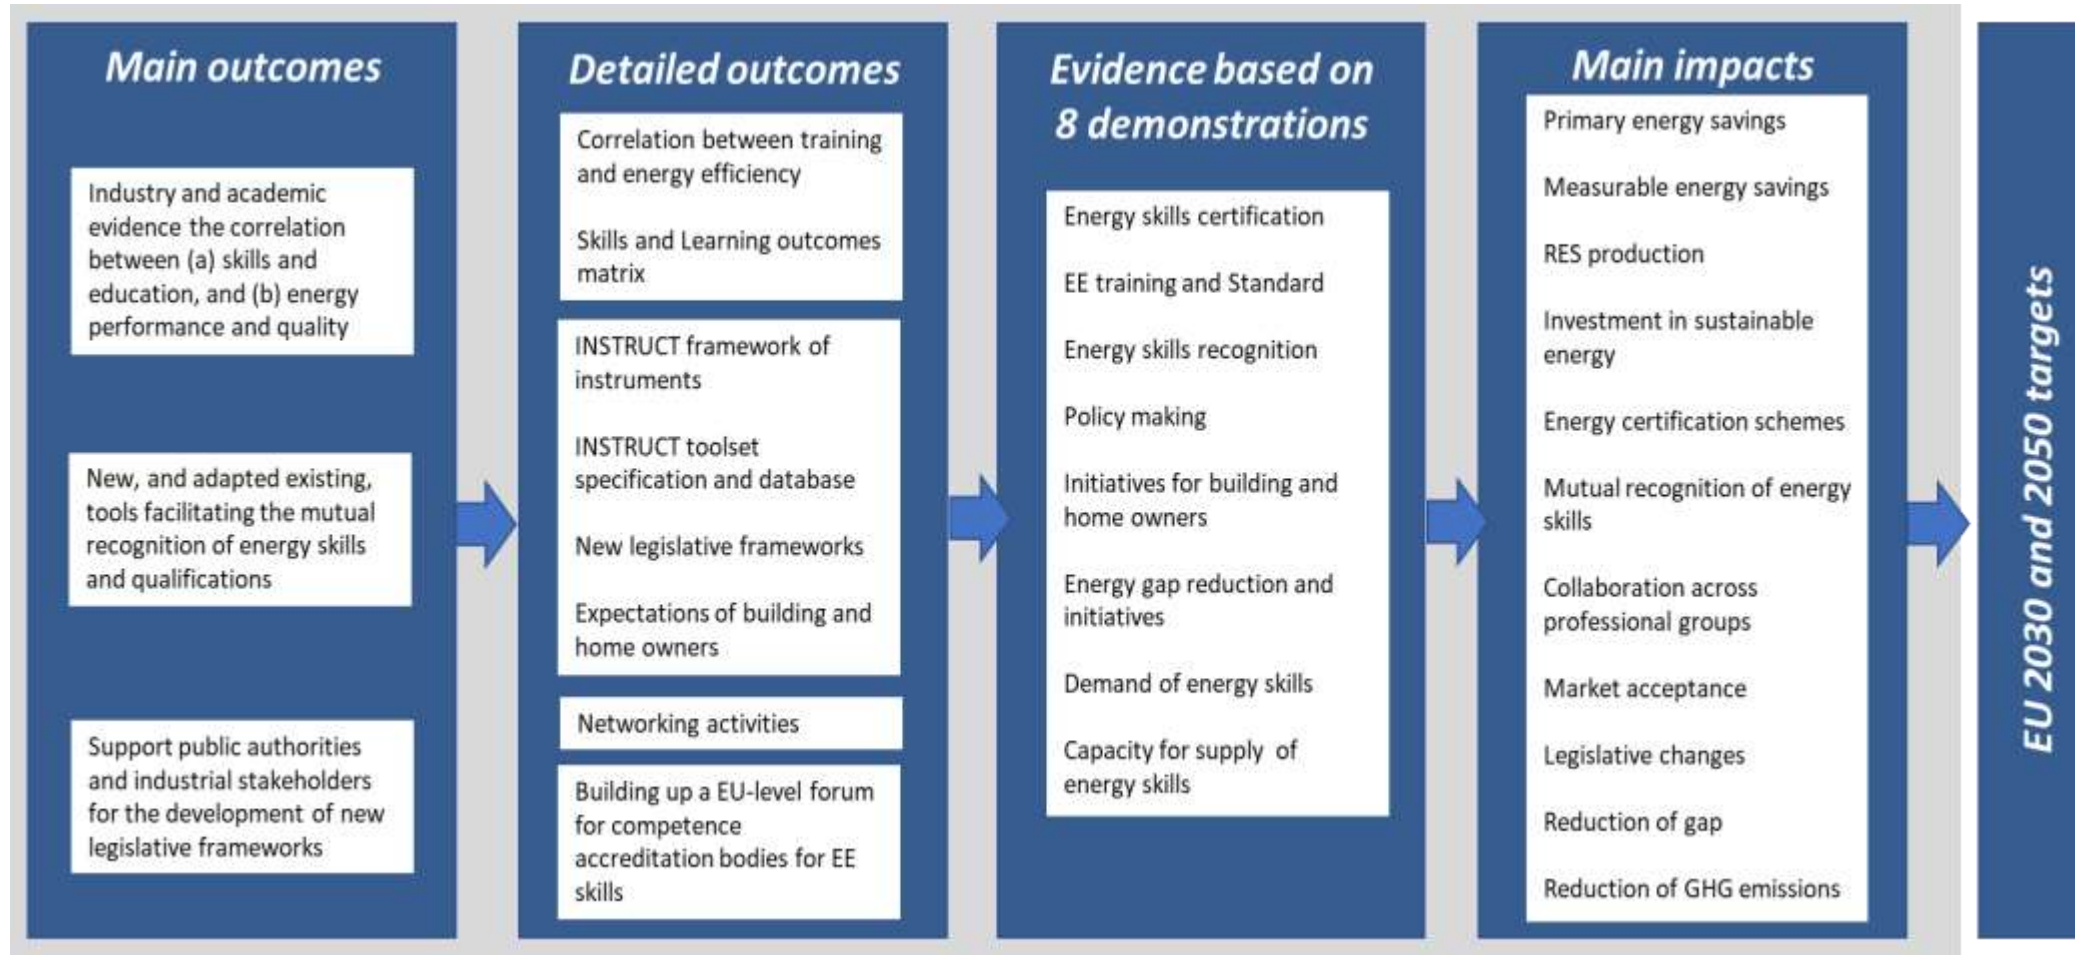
Main outcomes

Industry and academic evidence the correlation between (a) skills and education, and (b) energy performance and quality

New, and adapted existing, tools facilitating the mutual recognition of energy skills and qualifications

Support public authorities and industrial stakeholders for the development of new legislative frameworks

Detailed outcomes

Correlation between training and energy efficiency

Skills and Learning outcomes matrix

INSTRUCT framework of instruments

INSTRUCT toolset specification and database

New legislative frameworks

Expectations of building and home owners

Networking activities

Building up a EU-level forum for competence accreditation bodies for EE skills

Evidence based on 8 demonstrations

Energy skills certification

EE training and Standard

Energy skills recognition

Policy making

Initiatives for building and home owners

Energy gap reduction and initiatives

Demand of energy skills

Capacity for supply of energy skills

Main impacts

Primary energy savings

Measurable energy savings

RES production

Investment in sustainable energy

Energy certification schemes

Mutual recognition of energy skills

Collaboration across professional groups

Market acceptance

Legislative changes

Reduction of gap

Reduction of GHG emissions

EU 2030 and 2050 targets